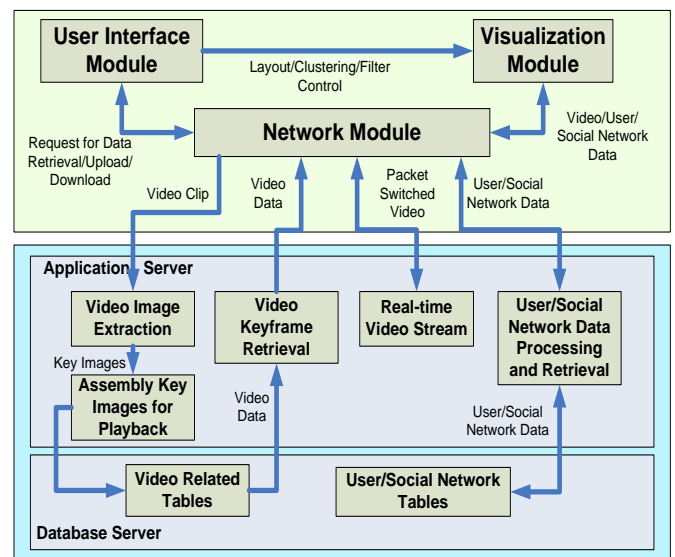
User Interface Module

Layout/Clustering/Filter Control

Visualization Module

Request for Data Retrieval/Upload/ Download

Network Module

Video/User/ Social Network Data

Video Clip

Video Data

Packet Switched Video

User/Social Network Data

Application Server

Video Image Extraction

Video Keyframe Retrieval

Real-time Video Stream

User/Social Network Data Processing and Retrieval

Key Images

Assembly Key Images for Playback

Video Data

User/Social Network Data

Video Related Tables

User/Social Network Tables

Database Server